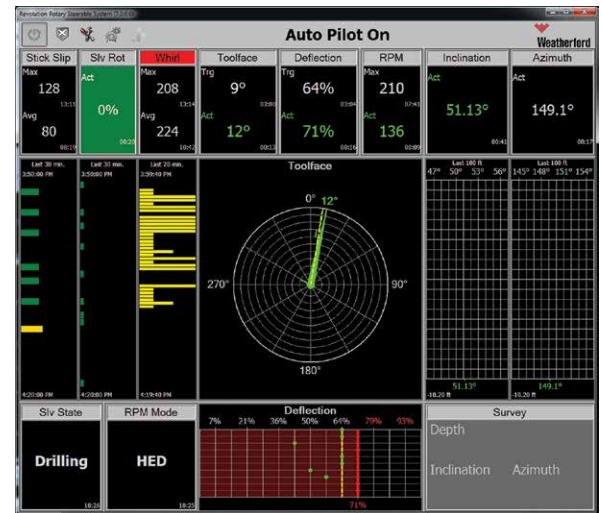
Revolution Rotary Steerable System

Auto Pilot On

Weatherford

| Stick Slip | Slv Rot | Whirl | Toolface | Deflection | RPM | Inclination | Azimuth |
|---|---|---|---|---|---|---|---|
| Max 128 13:11 Avg 80 08:19 | Act 0% 08:20 | Max 208 13:14 Avg 224 10:42 | Trg 9° 03:08 Act 12° 00:13 | Trg 64% 03:04 Act 71% 00:16 | Max 210 07:41 Act 136 00:09 | Act 51.13° 00:41 | Act 149.1° 00:17 |

Last 30 min.
3:50:00 PM

Last 30 min.
3:50:00 PM

Last 20 min.
3:39:40 PM

Toolface

0°

12°

270°

90°

180°

Last 100 ft
47° 50° 53° 56°

Last 100 ft
145° 148° 151° 154°

4:20:00 PM

4:20:00 PM

4:19:40 PM

51.13°
-10.20 ft

149.1°
-10.20 ft

Slv State

Drilling

10:25

RPM Mode

HED

10:25

Deflection
7% 21% 36% 50% 64% 79% 93%

71%

Survey

Depth

Inclination Azimuth